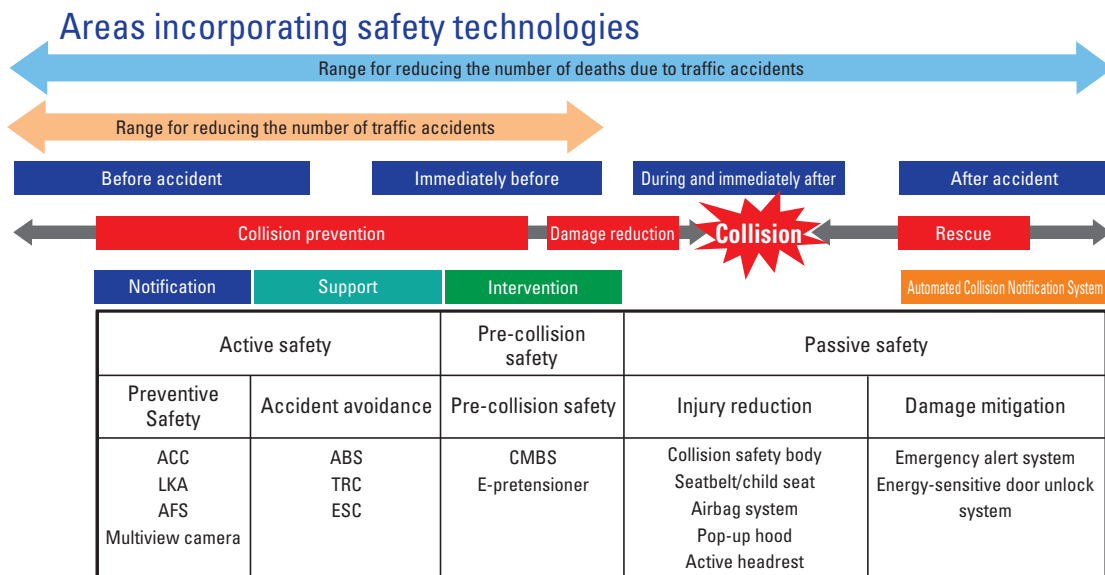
Areas incorporating safety technologies

Range for reducing the number of deaths due to traffic accidents

Range for reducing the number of traffic accidents

Before accident
Immediately before
During and immediately after
After accident

Collision prevention
Damage reduction
Collision
Rescue

Notification
Support
Intervention
Automated Collision Notification System

| Active safety | | Pre-collision safety | Passive safety | |
|---|---|---|---|---|
| Preventive Safety | Accident avoidance | Pre-collision safety | Injury reduction | Damage mitigation |
| ACC<br>LKA<br>AFS<br>Multiview camera | ABS<br>TRC<br>ESC | CMBS<br>E-pretensioner | Collision safety body<br>Seatbelt/child seat<br>Airbag system<br>Pop-up hood<br>Active headrest | Emergency alert system<br>Energy-sensitive door unlock system |